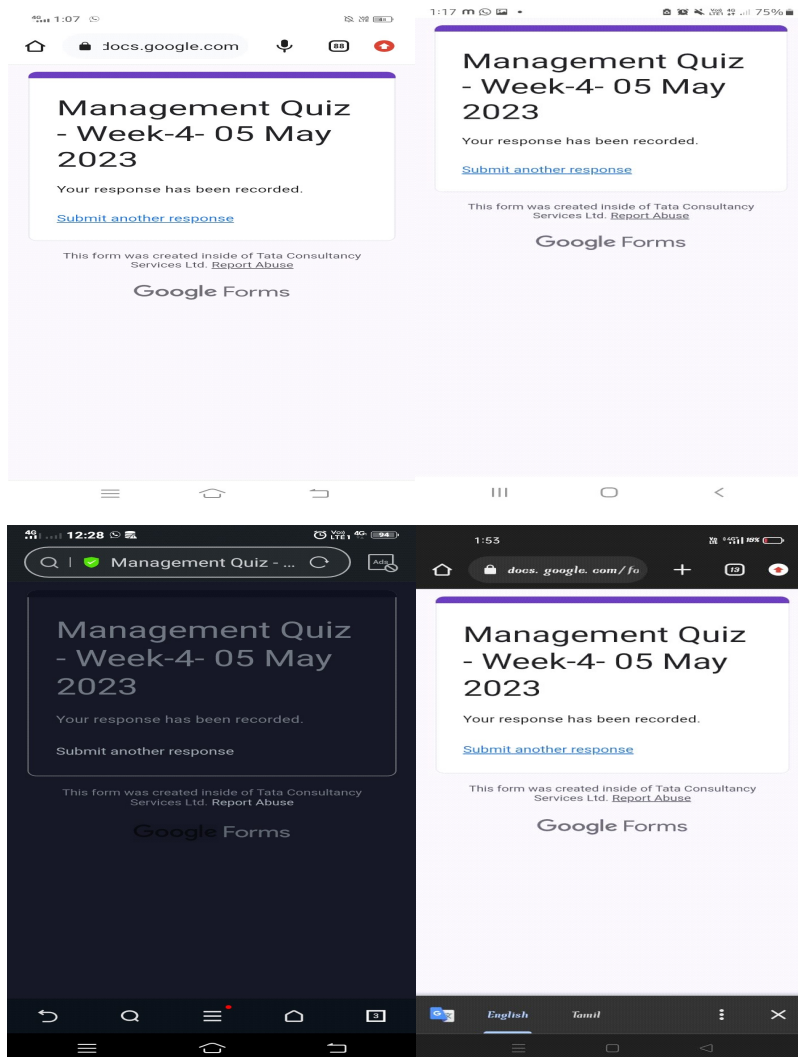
4G 1:07

docs.google.com

88

Management Quiz - Week-4- 05 May 2023

Your response has been recorded.

Submit another response

This form was created inside of Tata Consultancy Services Ltd. Report Abuse

Google Forms

1:17

75%

Management Quiz - Week-4- 05 May 2023

Your response has been recorded.

Submit another response

This form was created inside of Tata Consultancy Services Ltd. Report Abuse

Google Forms

4G 12:28

94

Management Quiz - ...

Ads

Management Quiz - Week-4- 05 May 2023

Your response has been recorded.

Submit another response

This form was created inside of Tata Consultancy Services Ltd. Report Abuse

Google Forms

3

1:53

18%

docs. google. com/fo

13

Management Quiz - Week-4- 05 May 2023

Your response has been recorded.

Submit another response

This form was created inside of Tata Consultancy Services Ltd. Report Abuse

Google Forms

English Tamil